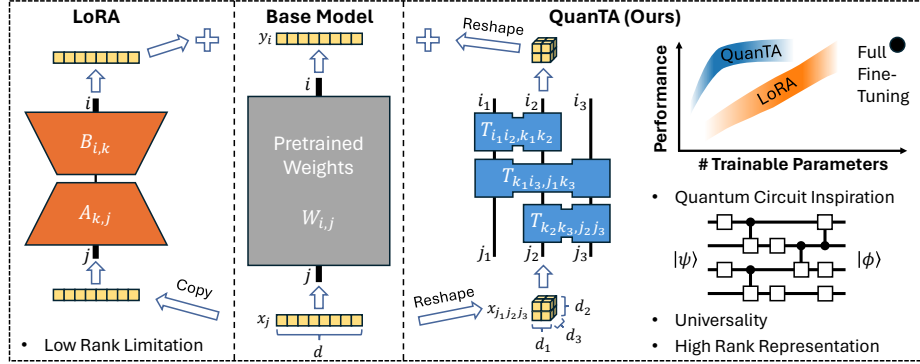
LoRA

$i$

$B_{i,k}$

$A_{k,j}$

$j$

Copy

• Low Rank Limitation

Base Model

$y_i$

$i$

Pretrained Weights

$W_{i,j}$

$j$

$x_j$

$d$

QuanTA (Ours)

Reshape

$i_1$ $i_2$ $i_3$

$T_{i_1 i_2, k_1 k_2}$

$T_{k_1 i_3, j_1 k_3}$

$T_{k_2 k_3, j_2 j_3}$

$j_1$ $j_2$ $j_3$

Reshape

$x_{j_1 j_2 j_3}$

$d_2$

$d_3$

$d_1$

Performance

QuanTA

LoRA

Full Fine-Tuning

# Trainable Parameters

• Quantum Circuit Inspiration

$|\psi\rangle$

$|\phi\rangle$

• Universality

• High Rank Representation